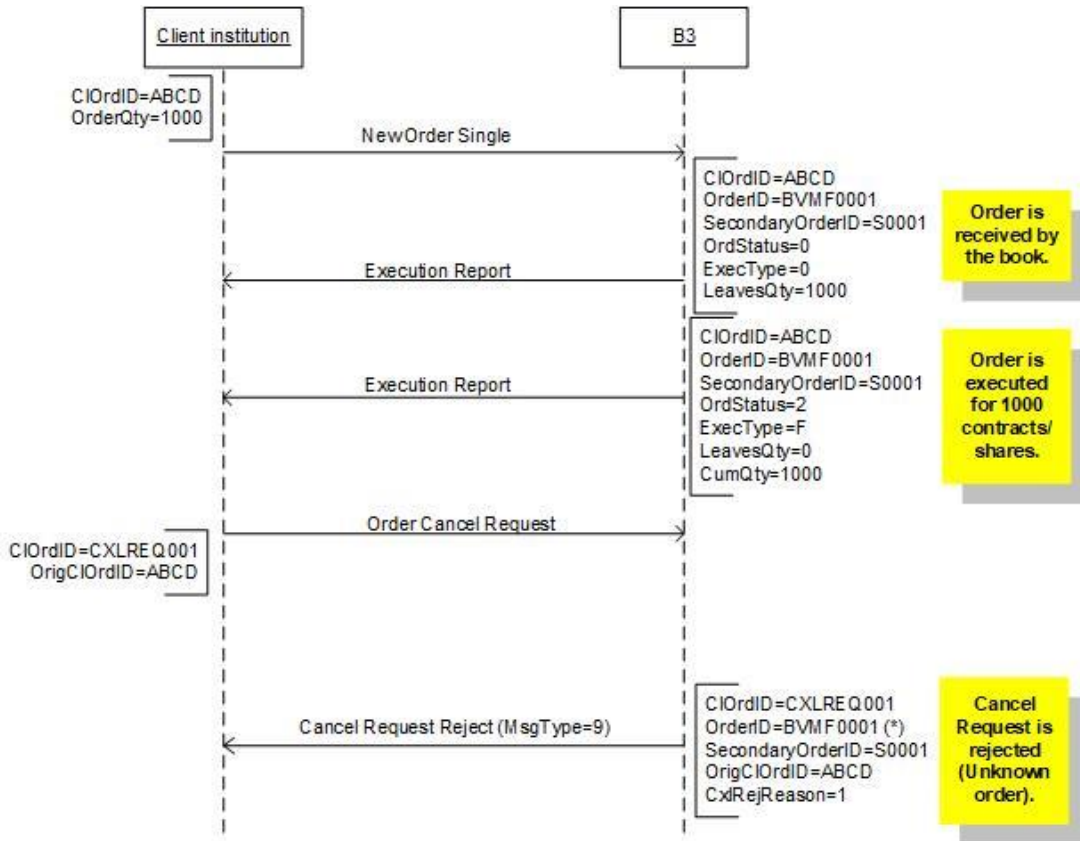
Client institution

B3

ClOrdID=ABCD
OrderQty=1000

NewOrder Single

ClOrdID=ABCD
OrderID=BVMF0001
SecondaryOrderID=S0001
OrdStatus=0
ExecType=0
LeavesQty=1000

Order is received by the book.

Execution Report

ClOrdID=ABCD
OrderID=BVMF0001
SecondaryOrderID=S0001
OrdStatus=2
ExecType=F
LeavesQty=0
CumQty=1000

Order is executed for 1000 contracts/ shares.

Execution Report

Order Cancel Request

ClOrdID=CXLREQ001
OrigClOrdID=ABCD

ClOrdID=CXLREQ001
OrderID=BVMF0001 (*)
SecondaryOrderID=S0001
OrigClOrdID=ABCD
CxlRejReason=1

Cancel Request is rejected (Unknown order).

Cancel Request Reject (MsgType=9)